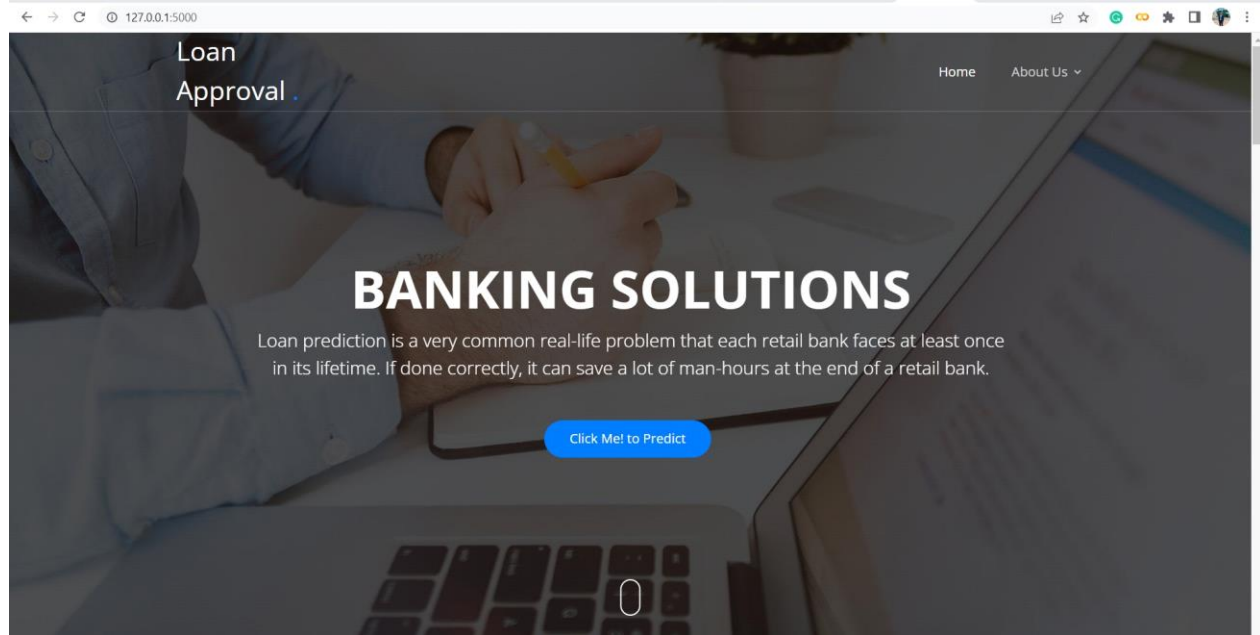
127.0.0.1:5000

Loan Approval .

Home

About Us

BANKING SOLUTIONS

Loan prediction is a very common real-life problem that each retail bank faces at least once in its lifetime. If done correctly, it can save a lot of man-hours at the end of a retail bank.

Click Me! to Predict